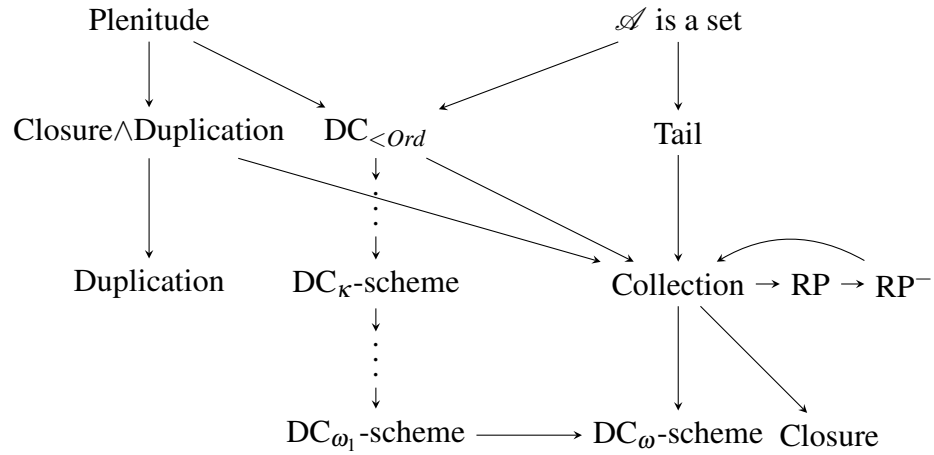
Plenitude

$\mathscr{A}$ is a set

Closure$\wedge$Duplication

DC$_{<Ord}$

Tail

Duplication

DC$_{\kappa}$-scheme

Collection $\rightarrow$ RP $\rightarrow$ RP$^{-}$

DC$_{\omega_1}$-scheme

DC$_{\omega}$-scheme

Closure